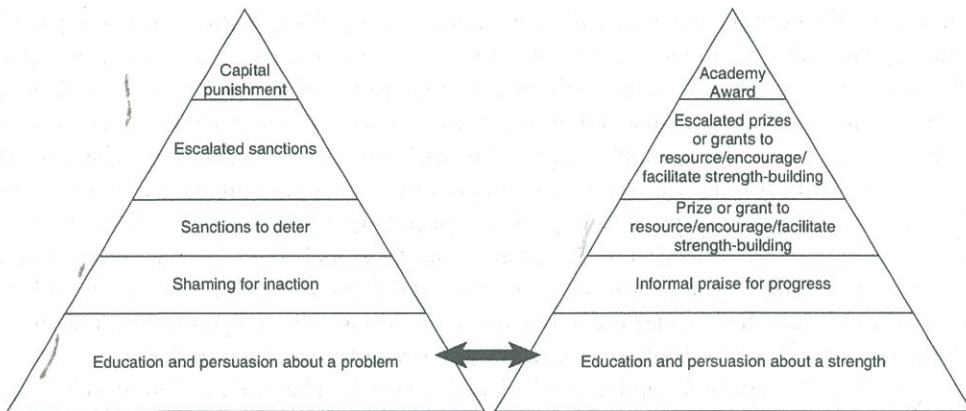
Capital punishment

Escalated sanctions

Sanctions to deter

Shaming for inaction

Education and persuasion about a problem

Academy Award

Escalated prizes or grants to resource/encourage/facilitate strength-building

Prize or grant to resource/encourage/facilitate strength-building

Informal praise for progress

Education and persuasion about a strength